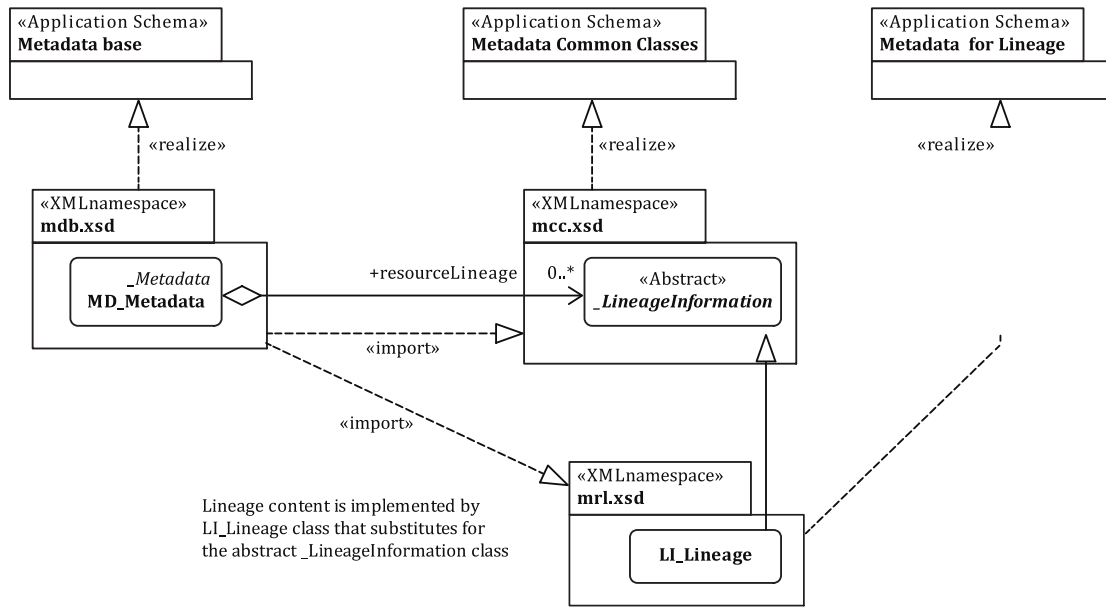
«Application Schema»
Metadata base

«Application Schema»
Metadata Common Classes

«Application Schema»
Metadata for Lineage

«realize»

«realize»

«realize»

«XMLnamespace»
mdb.xsd

_Metadata
MD_Metadata

+resourceLineage

0..*

«XMLnamespace»
mcc.xsd

«Abstract»
_LineageInformation

«import»

«import»

«XMLnamespace»
mrl.xsd

LI_Lineage

Lineage content is implemented by LI_Lineage class that substitutes for the abstract _LineageInformation class